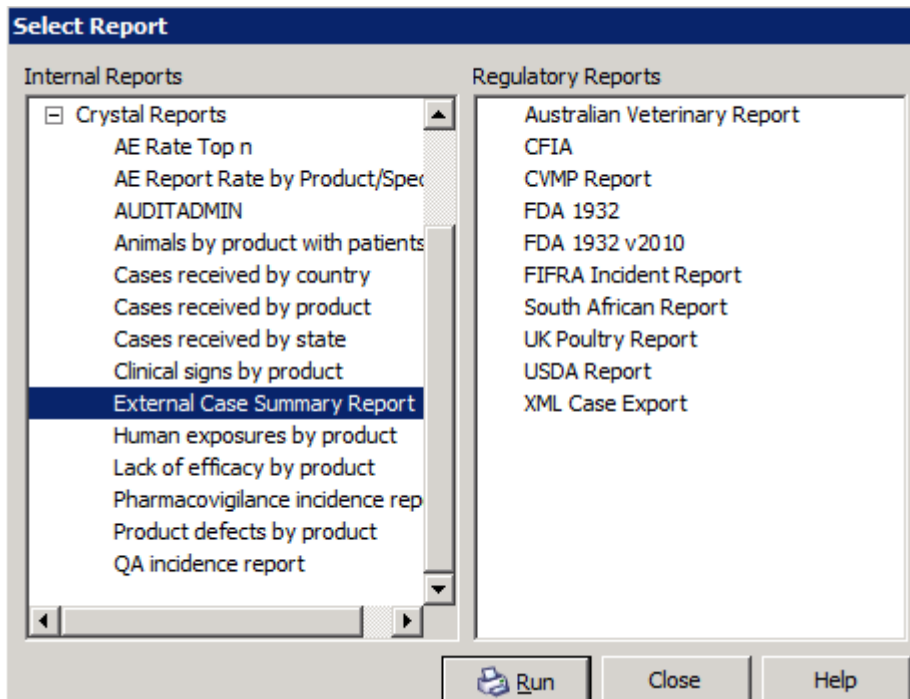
Select Report

Internal Reports

⊟ Crystal Reports
AE Rate Top n
AE Report Rate by Product/Spec
AUDITADMIN
Animals by product with patients
Cases received by country
Cases received by product
Cases received by state
Clinical signs by product
External Case Summary Report
Human exposures by product
Lack of efficacy by product
Pharmacovigilance incidence rep
Product defects by product
QA incidence report

Regulatory Reports

Australian Veterinary Report
CFIA
CVMP Report
FDA 1932
FDA 1932 v2010
FIFRA Incident Report
South African Report
UK Poultry Report
USDA Report
XML Case Export

Run
Close
Help